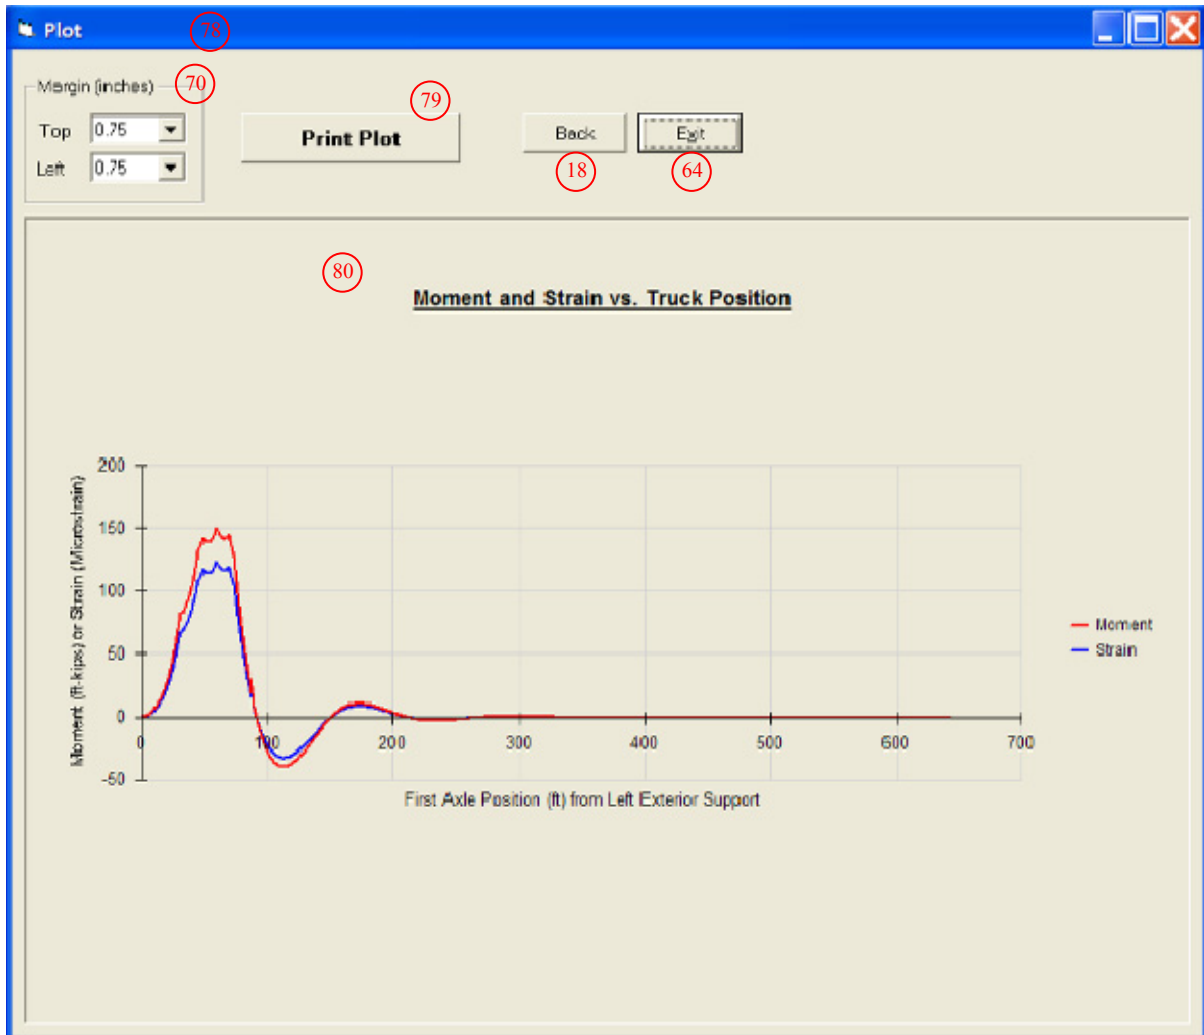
Plot 78

Margin (inches) 70

Top 0.75

Left 0.75

79

Print Plot

Back

18

Exit

64

80

Moment and Strain vs. Truck Position

200
150
100
50
0
-50

Moment (ft-kips) or Strain (Microstrain)

0 100 200 300 400 500 600 700

First Axle Position (ft) from Left Exterior Support

Moment
Strain